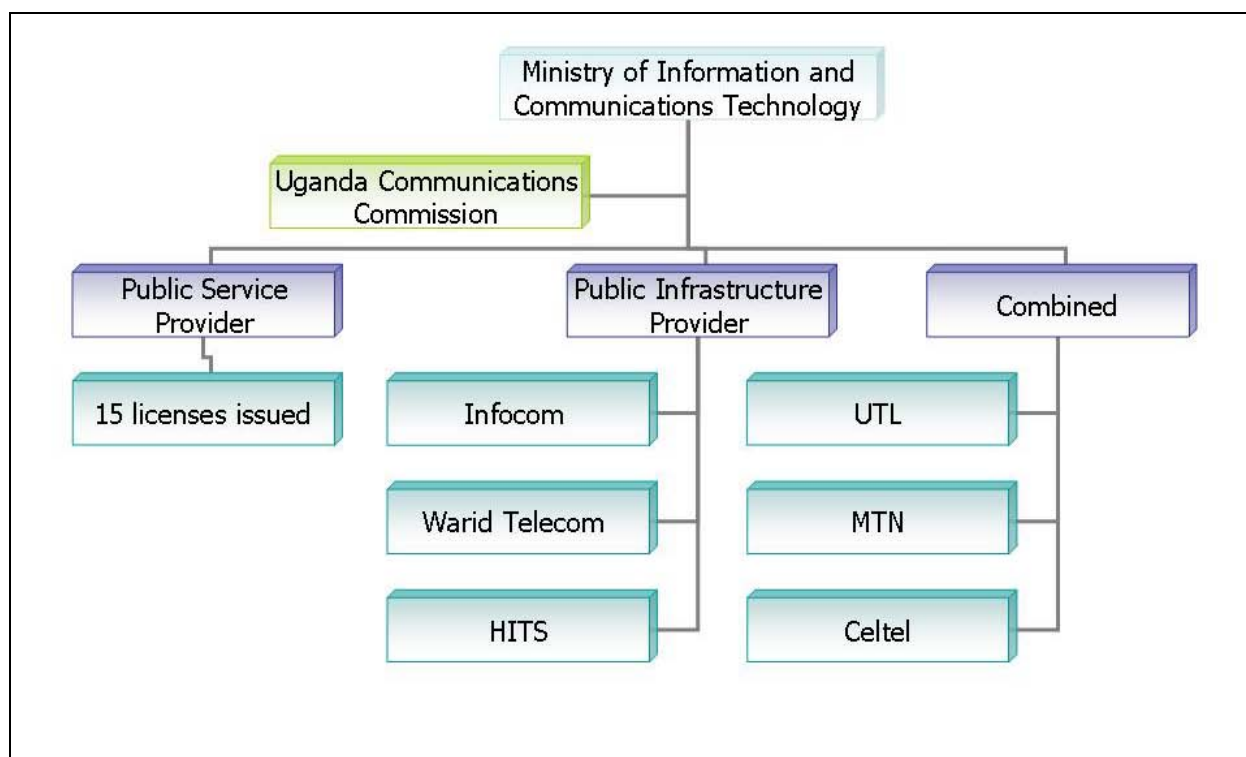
Ministry of Information and Communications Technology

Uganda Communications Commission

Public Service Provider

Public Infrastructure Provider

Combined

15 licenses issued

Infocom

Warid Telecom

HITS

UTL

MTN

Celtel